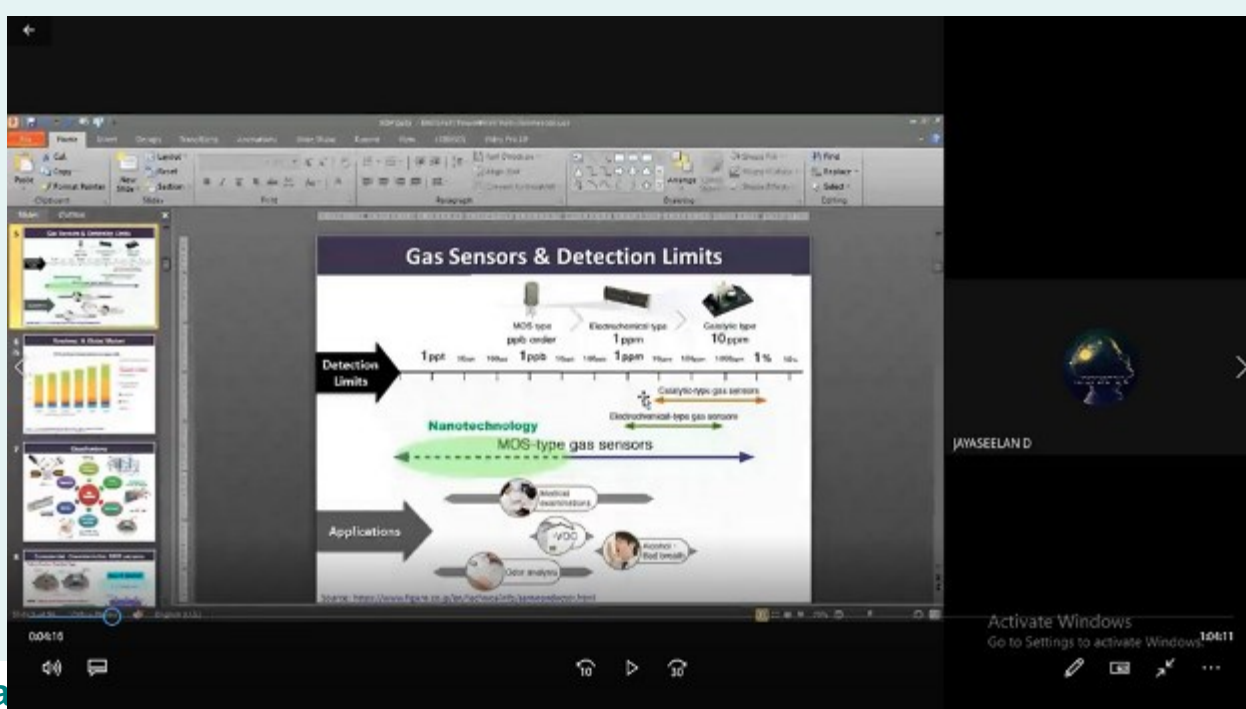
Gas Sensors & Detection Limits

MOS type ppb order

Electrochemical type 1ppm

Catalytic type 10ppm

Detection Limits

1ppt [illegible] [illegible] 1ppb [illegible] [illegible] 1ppm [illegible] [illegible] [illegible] 1% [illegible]

Catalytic-type gas sensors

Electrochemical-type gas sensors

Nanotechnology

MOS-type gas sensors

Applications

Medical examinations

VOC

Alcohol Bad breath

Odor analysis

Source: https://www.figaro.co.jp/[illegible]

Gas Sensors & Detection Limits

JAYASEELAN D

Activate Windows

Go to Settings to activate Windows.

0:04:16

1:04:11

10

30